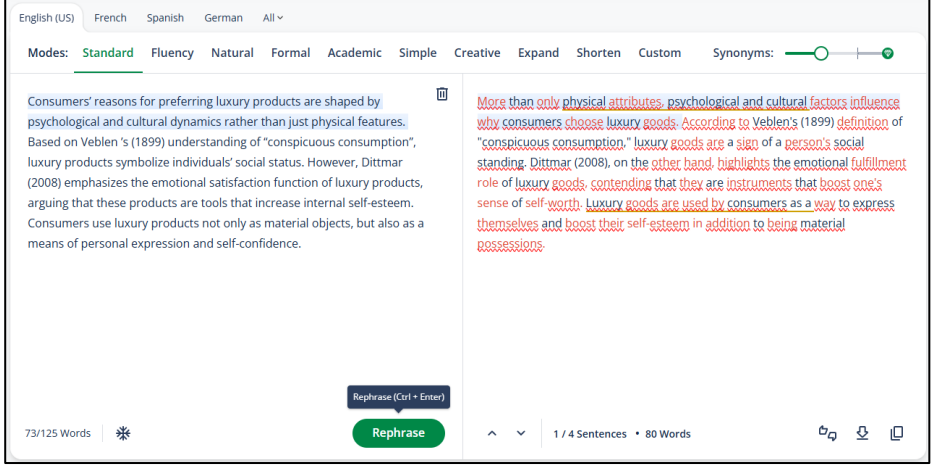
English (US) French Spanish German All

Modes: Standard Fluency Natural Formal Academic Simple Creative Expand Shorten Custom Synonyms:

Consumers' reasons for preferring luxury products are shaped by psychological and cultural dynamics rather than just physical features. Based on Veblen 's (1899) understanding of "conspicuous consumption", luxury products symbolize individuals' social status. However, Dittmar (2008) emphasizes the emotional satisfaction function of luxury products, arguing that these products are tools that increase internal self-esteem. Consumers use luxury products not only as material objects, but also as a means of personal expression and self-confidence.

More than only physical attributes, psychological and cultural factors influence why consumers choose luxury goods. According to Veblen's (1899) definition of "conspicuous consumption," luxury goods are a sign of a person's social standing. Dittmar (2008), on the other hand, highlights the emotional fulfillment role of luxury goods, contending that they are instruments that boost one's sense of self-worth. Luxury goods are used by consumers as a way to express themselves and boost their self-esteem in addition to being material possessions.

Rephrase (Ctrl + Enter)

73/125 Words

Rephrase

1 / 4 Sentences • 80 Words